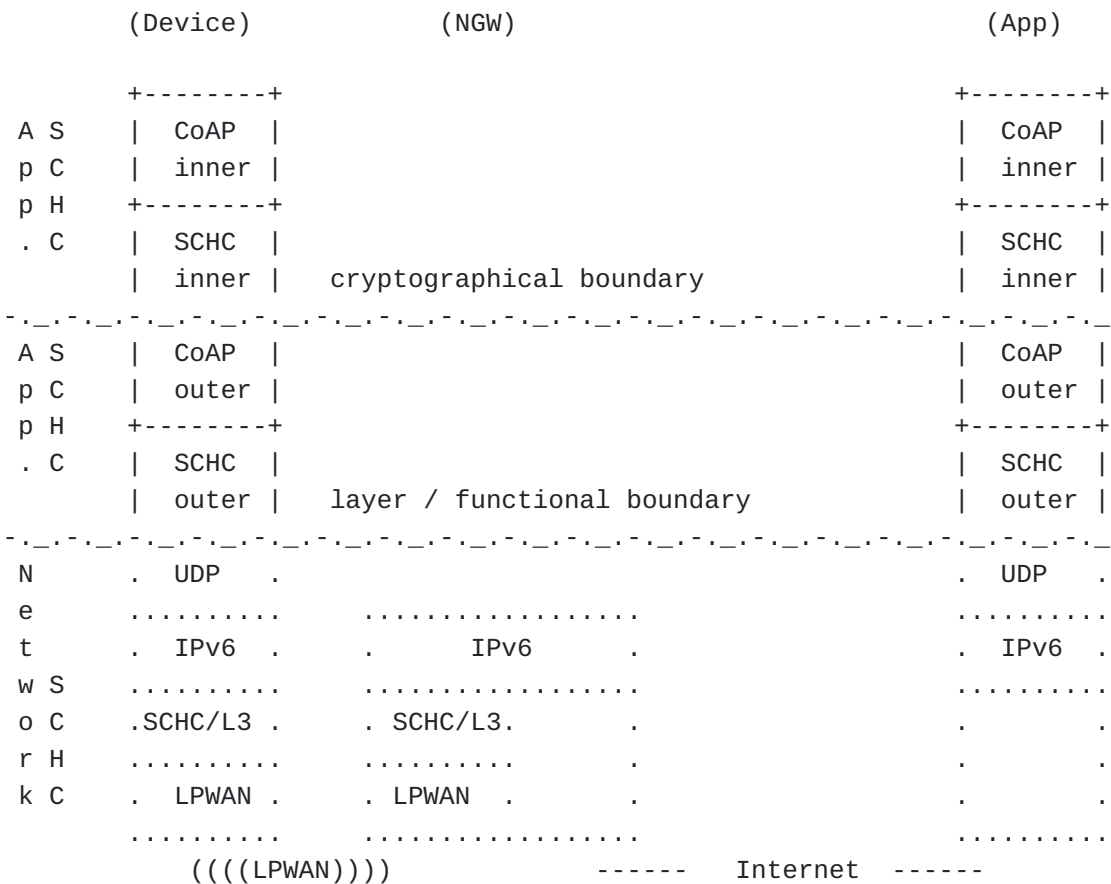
```
       (Device)            (NGW)                              (App)

       +--------+                                           +--------+
 A S   |  CoAP  |                                           |  CoAP  |
 p C   |  inner |                                           |  inner |
 p H   +--------+                                           +--------+
 . C   |  SCHC  |                                           |  SCHC  |
       |  inner |   cryptographical boundary                |  inner |
-._.-._.-._.-._.-._.-._.-._.-._.-._.-._.-._.-._.-._.-._.-._.-._.-._.-._
 A S   |  CoAP  |                                           |  CoAP  |
 p C   |  outer |                                           |  outer |
 p H   +--------+                                           +--------+
 . C   |  SCHC  |                                           |  SCHC  |
       |  outer |   layer / functional boundary             |  outer |
-._.-._.-._.-._.-._.-._.-._.-._.-._.-._.-._.-._.-._.-._.-._.-._.-._.-._
 N     .  UDP   .                                           .  UDP   .
 e     ..........     ...................                   ..........
 t     .  IPv6  .     .       IPv6      .                   .  IPv6  .
 w S   ..........     ...................                   ..........
 o C   .SCHC/L3 .     . SCHC/L3.        .                   .        .
 r H   ..........     ..........        .                   .        .
 k C   .  LPWAN .     . LPWAN  .        .                   .        .
       ..........     ...................                   ..........
          ((((LPWAN))))             ------   Internet  ------
```